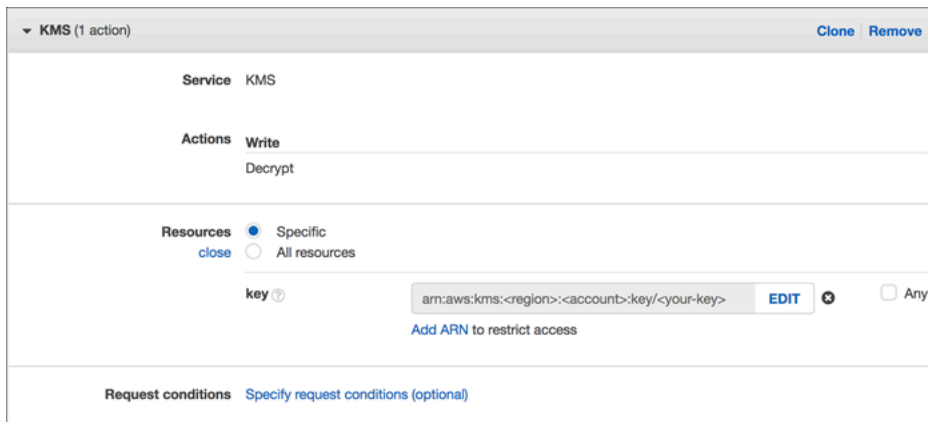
KMS (1 action)

Clone | Remove

Service KMS

Actions Write

Decrypt

Resources Specific

close All resources

key

arn:aws:kms:<region>:<account>:key/<your-key> EDIT

Any

Add ARN to restrict access

Request conditions Specify request conditions (optional)